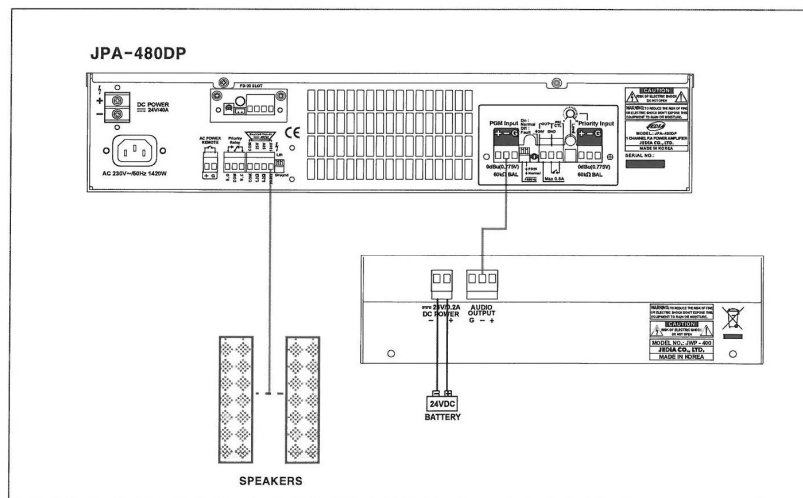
JPA-480DP

DC POWER
24V/40A

AC 230V~/60Hz 1420W

AC POWER REMOTE

Priority Relay

CE

PGM Input
+ − G
0dBu(0.775V)
600Ω BAL

Priority Input
+ − G
0dBu(0.775V)
600Ω BAL

Max 0.5A

CAUTION
RISK OF ELECTRIC SHOCK DO NOT OPEN

MODEL : JPA-480DP
JEDIA CO., LTD.
MADE IN KOREA

SERIAL NO.:

24V/0.2A
DC POWER
− +

AUDIO OUTPUT
G − +

CAUTION
RISK OF ELECTRIC SHOCK DO NOT OPEN

MODEL NO.: JWP - 400
JEDIA CO., LTD.
MADE IN KOREA

24VDC
BATTERY

SPEAKERS